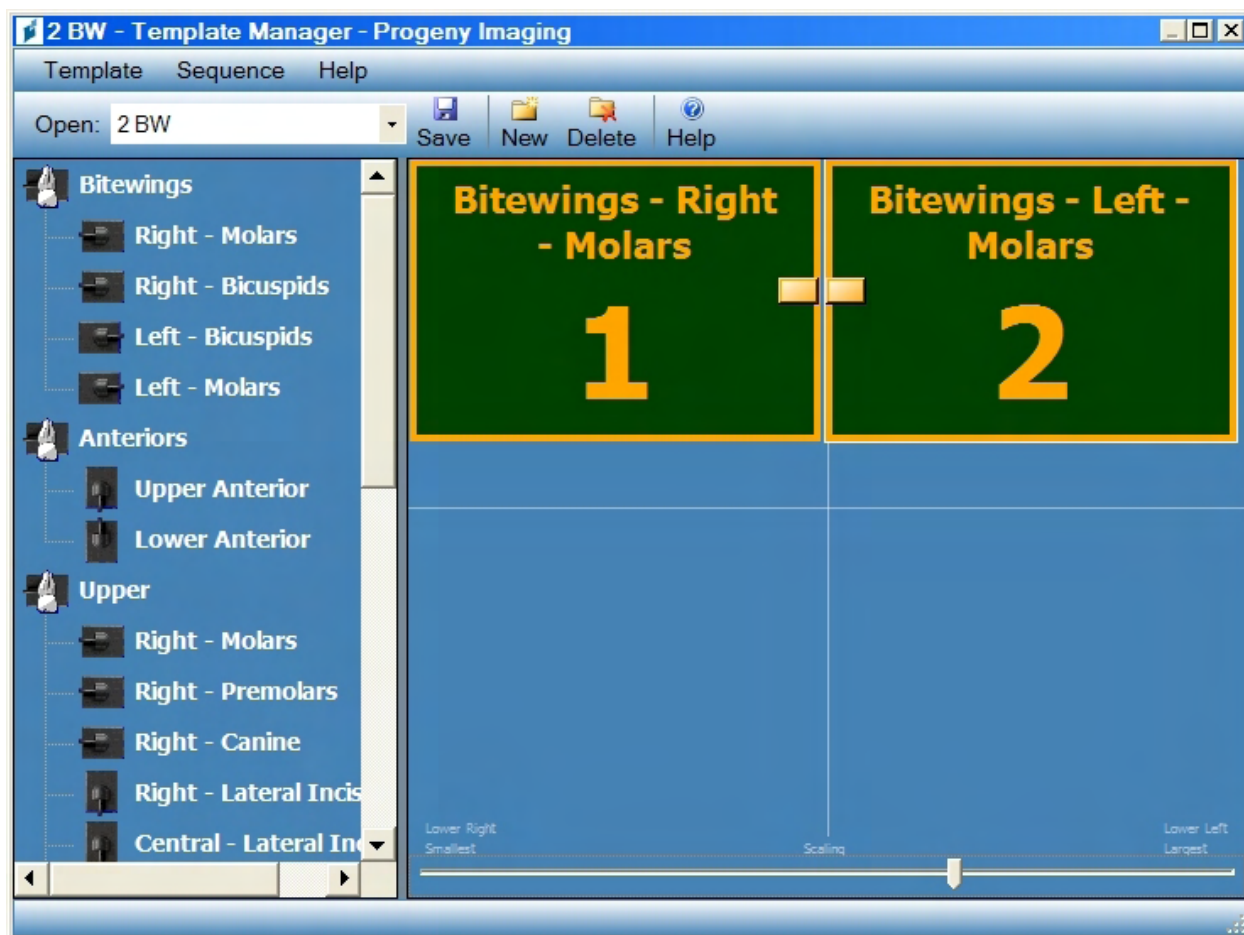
2 BW - Template Manager - Progeny Imaging

Template Sequence Help

Open: 2 BW

Save New Delete Help

Bitewings
Right - Molars
Right - Bicuspids
Left - Bicuspids
Left - Molars
Anteriors
Upper Anterior
Lower Anterior
Upper
Right - Molars
Right - Premolars
Right - Canine
Right - Lateral Incis
Central - Lateral In

Bitewings - Right - Molars

1

Bitewings - Left - Molars

2

Lower Right
Smallest

Scaling

Lower Left
Largest